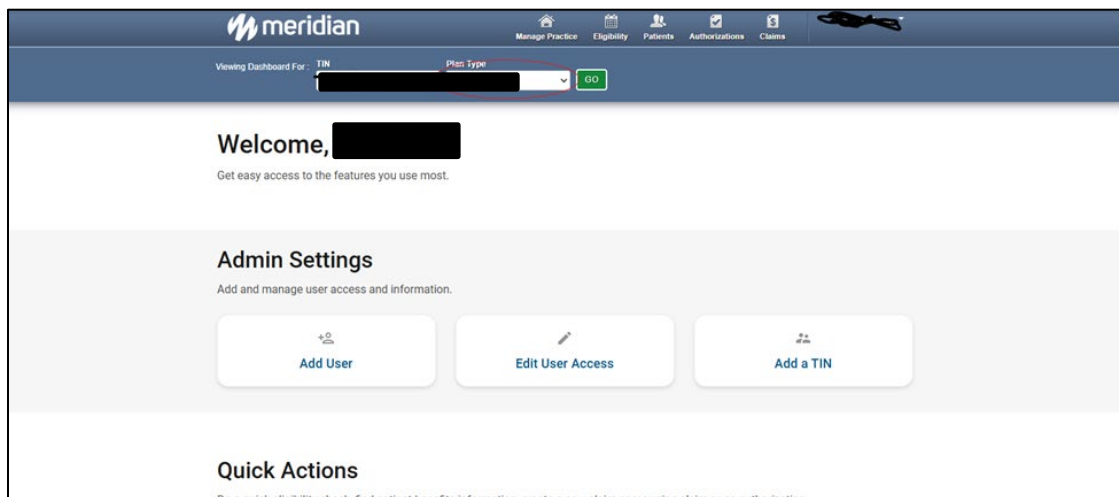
meridian

Manage Practice
Eligibility
Patients
Authorizations
Claims

Viewing Dashboard For : TIN
Plan Type
GO

Welcome, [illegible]
Get easy access to the features you use most.

Admin Settings
Add and manage user access and information.

Add User
Edit User Access
Add a TIN

Quick Actions
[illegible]